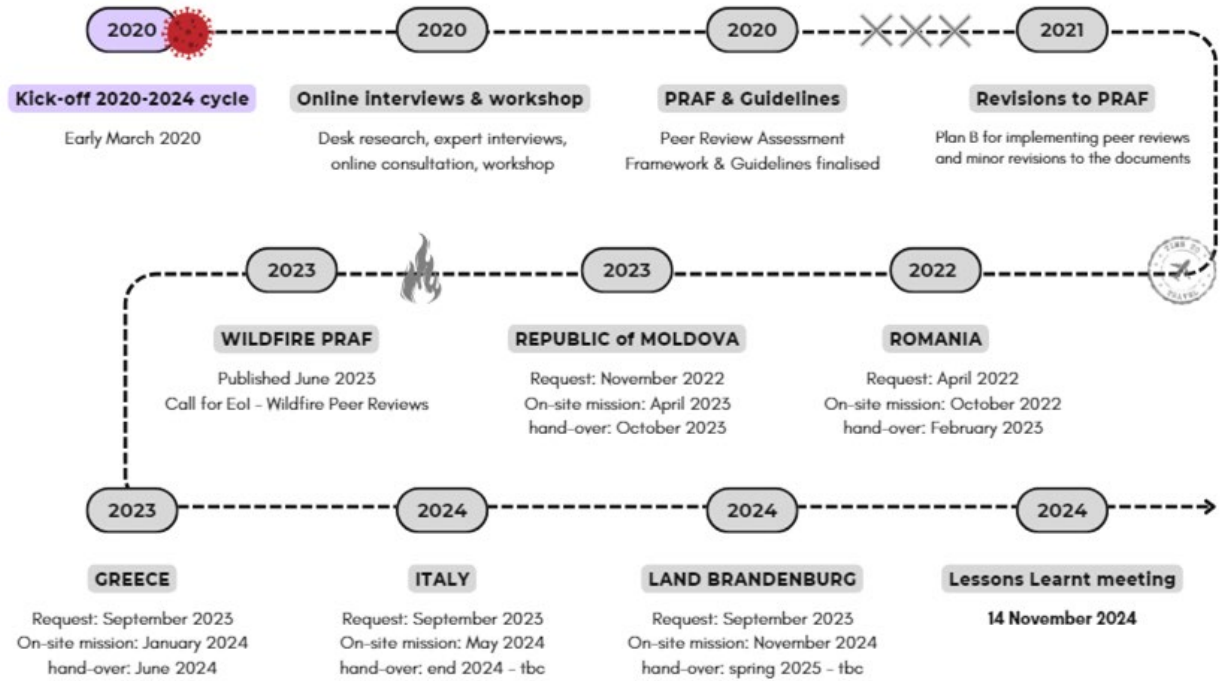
2020

Kick-off 2020-2024 cycle

Early March 2020

2020

Online interviews & workshop

Desk research, expert interviews, online consultation, workshop

2020

PRAF & Guidelines

Peer Review Assessment Framework & Guidelines finalised

2021

Revisions to PRAF

Plan B for implementing peer reviews and minor revisions to the documents

2023

WILDFIRE PRAF

Published June 2023
Call for EoI - Wildfire Peer Reviews

2023

REPUBLIC of MOLDOVA

Request: November 2022
On-site mission: April 2023
hand-over: October 2023

2022

ROMANIA

Request: April 2022
On-site mission: October 2022
hand-over: February 2023

2023

GREECE

Request: September 2023
On-site mission: January 2024
hand-over: June 2024

2024

ITALY

Request: September 2023
On-site mission: May 2024
hand-over: end 2024 - tbc

2024

LAND BRANDENBURG

Request: September 2023
On-site mission: November 2024
hand-over: spring 2025 - tbc

2024

Lessons Learnt meeting

14 November 2024